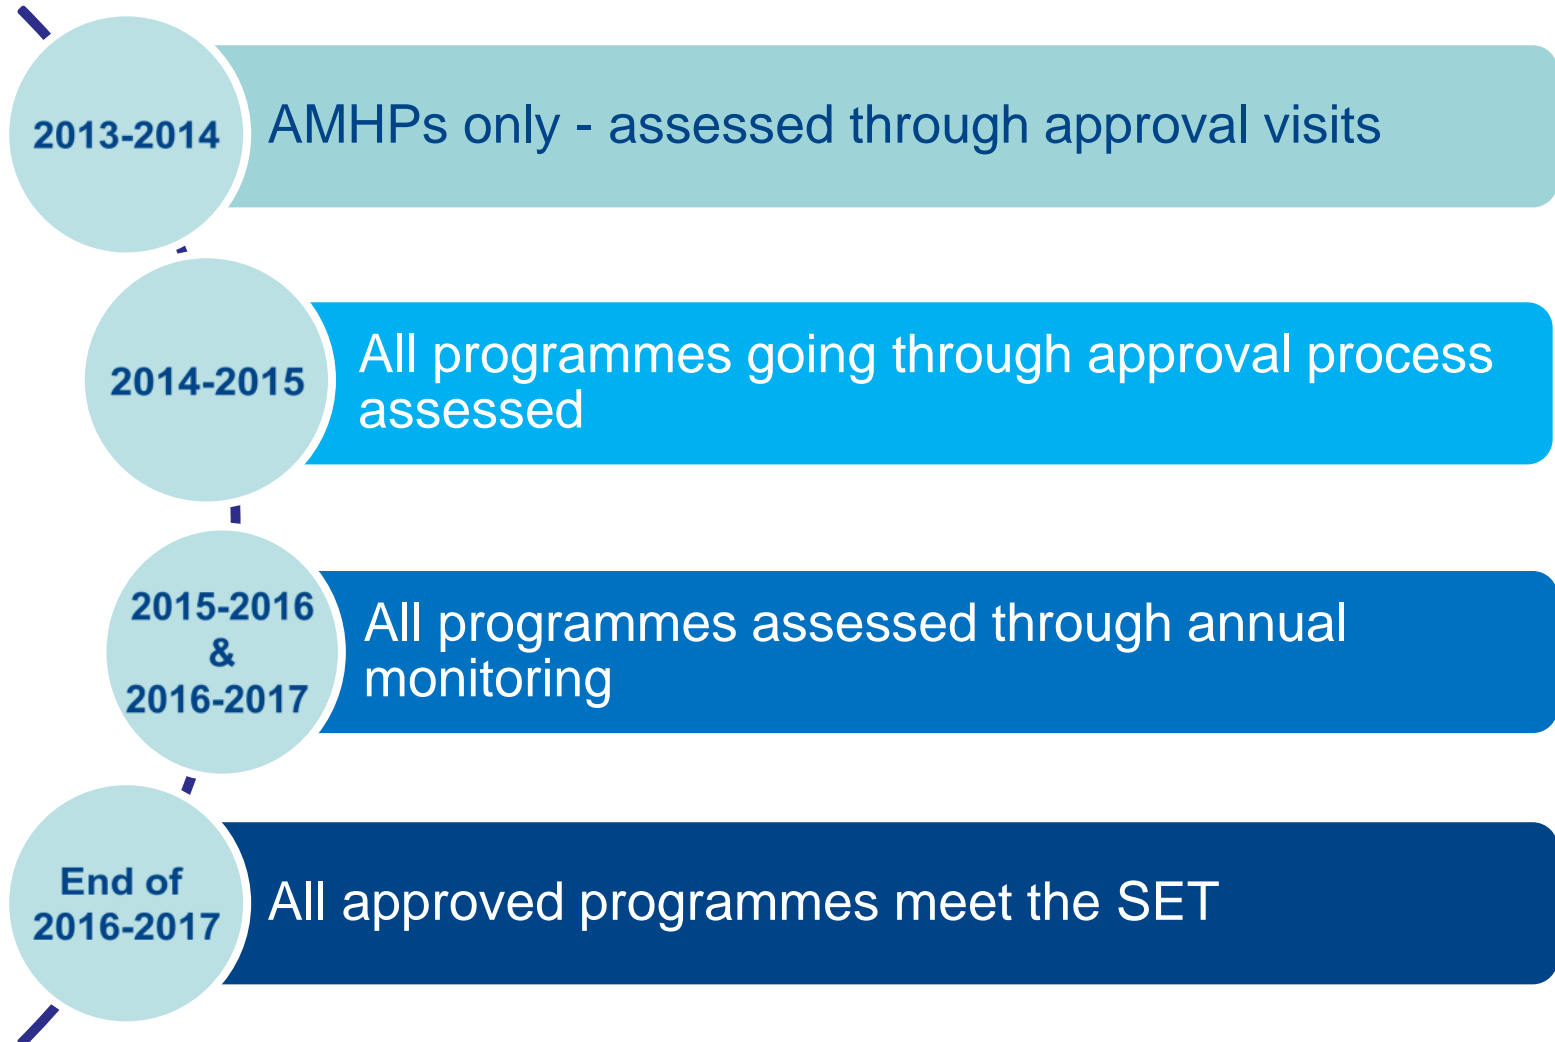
2013-2014

AMHPs only - assessed through approval visits

2014-2015

All programmes going through approval process assessed

2015-2016
&
2016-2017

All programmes assessed through annual monitoring

End of
2016-2017

All approved programmes meet the SET